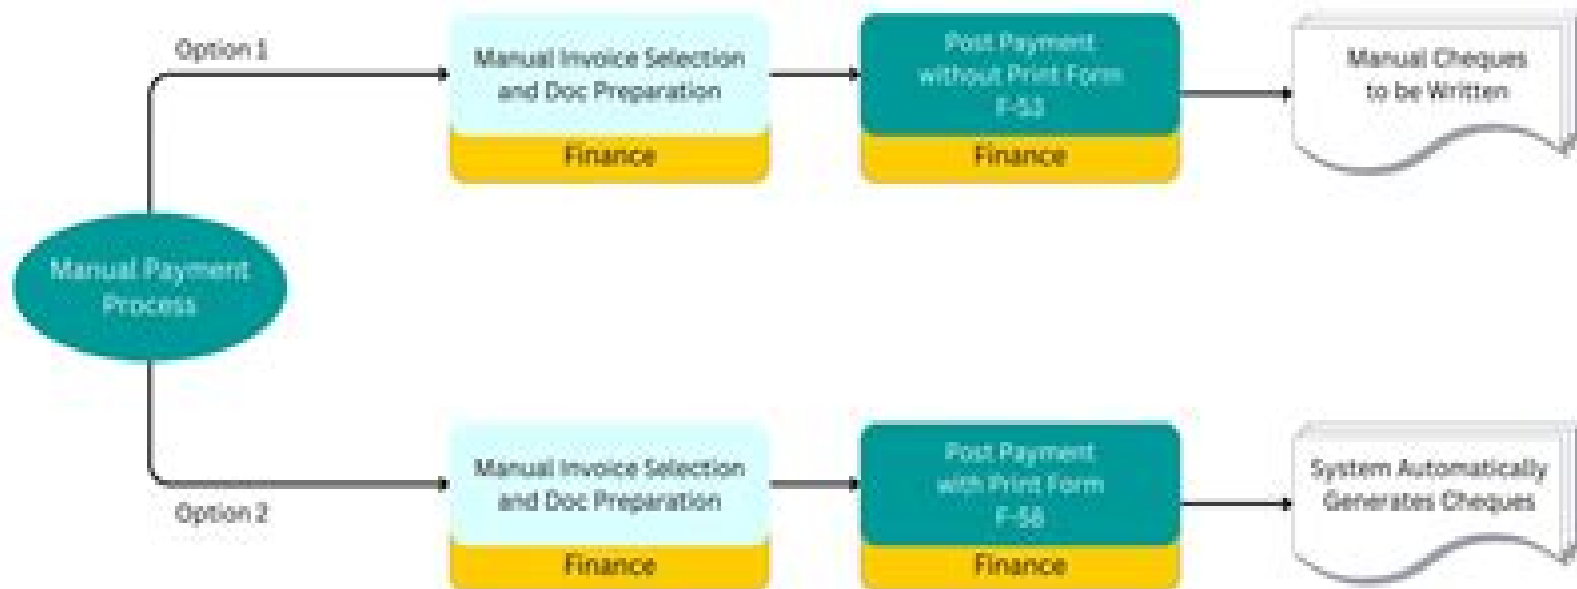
Option 1

Manual Invoice Selection and Doc Preparation

Finance

Post Payment without Print Form F-53

Finance

Manual Cheques to be Written

Manual Payment Process

Manual Invoice Selection and Doc Preparation

Finance

Post Payment with Print Form F-58

Finance

System Automatically Generates Cheques

Option 2